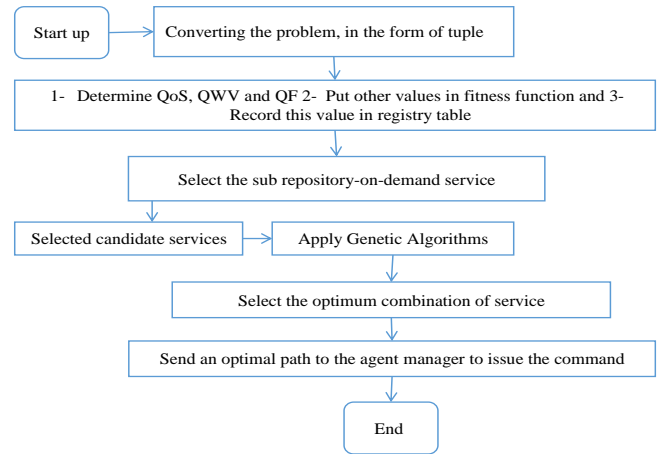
Start up

Converting the problem, in the form of tuple

1- Determine QoS, QWV and QF 2- Put other values in fitness function and 3- Record this value in registry table

Select the sub repository-on-demand service

Selected candidate services

Apply Genetic Algorithms

Select the optimum combination of service

Send an optimal path to the agent manager to issue the command

End